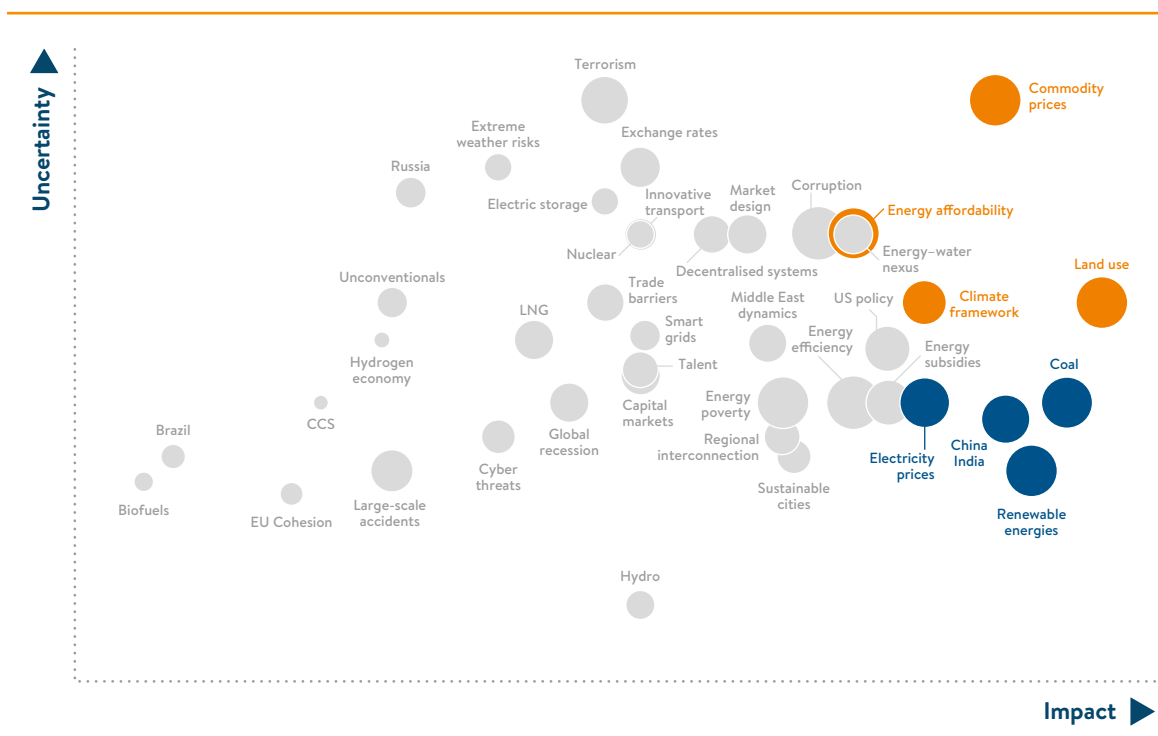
Uncertainty

Terrorism

Commodity prices

Extreme weather risks

Exchange rates

Russia

Electric storage

Innovative transport

Market design

Corruption

Energy affordability

Nuclear

Energy–water nexus

Decentralised systems

Land use

Unconventionals

Trade barriers

Middle East dynamics

US policy

Climate framework

LNG

Smart grids

Hydrogen economy

Talent

Energy efficiency

Energy subsidies

Coal

Capital markets

Energy poverty

Brazil

CCS

Global recession

Regional interconnection

China

India

Cyber threats

Electricity prices

Biofuels

EU Cohesion

Large-scale accidents

Sustainable cities

Renewable energies

Hydro

Impact